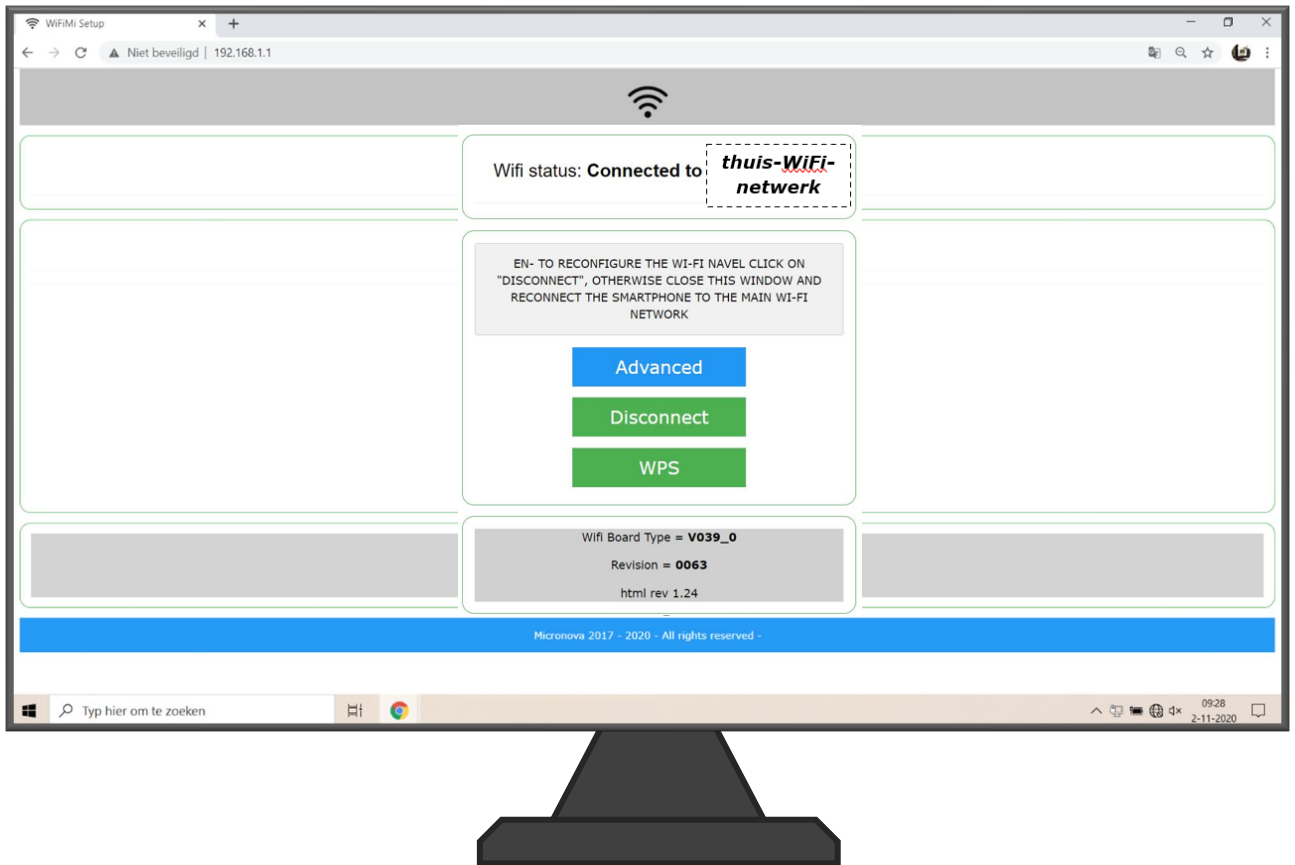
WiFiMi Setup

Niet beveiligd | 192.168.1.1

Wifi status: **Connected to** *thuis-WiFi-netwerk*

EN- TO RECONFIGURE THE WI-FI NAVEL CLICK ON "DISCONNECT", OTHERWISE CLOSE THIS WINDOW AND RECONNECT THE SMARTPHONE TO THE MAIN WI-FI NETWORK

Advanced

Disconnect

WPS

Wifi Board Type = **V039_0**

Revision = **0063**

html rev 1.24

Micronova 2017 - 2020 - All rights reserved -

Typ hier om te zoeken

09:28
2-11-2020